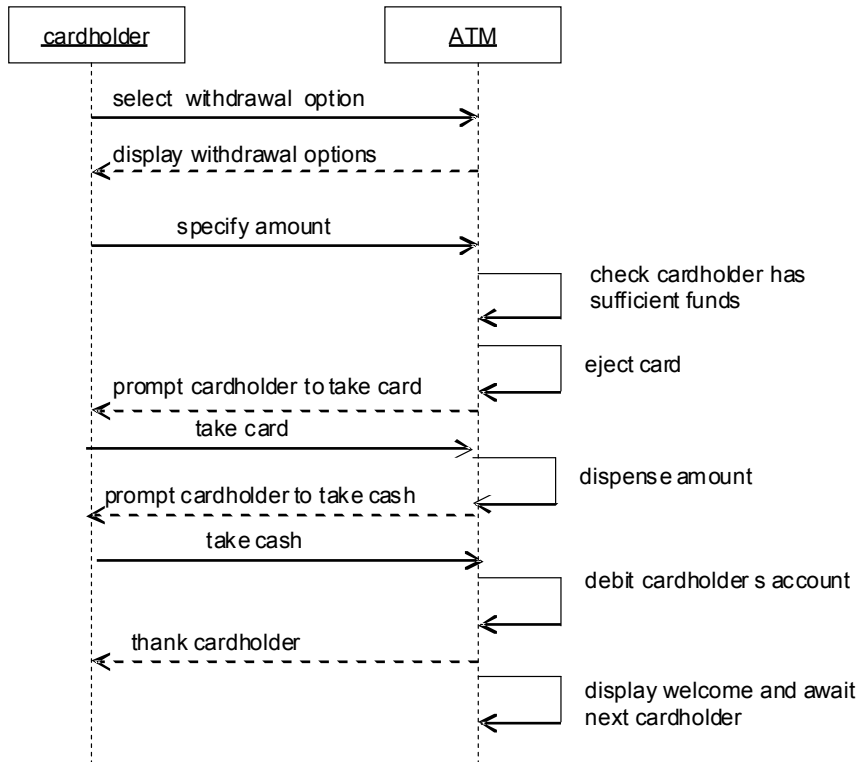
cardholder

ATM

select withdrawal option

display withdrawal options

specify amount

check cardholder has sufficient funds

eject card

prompt cardholder to take card

take card

dispense amount

prompt cardholder to take cash

take cash

debit cardholder s account

thank cardholder

display welcome and await next cardholder